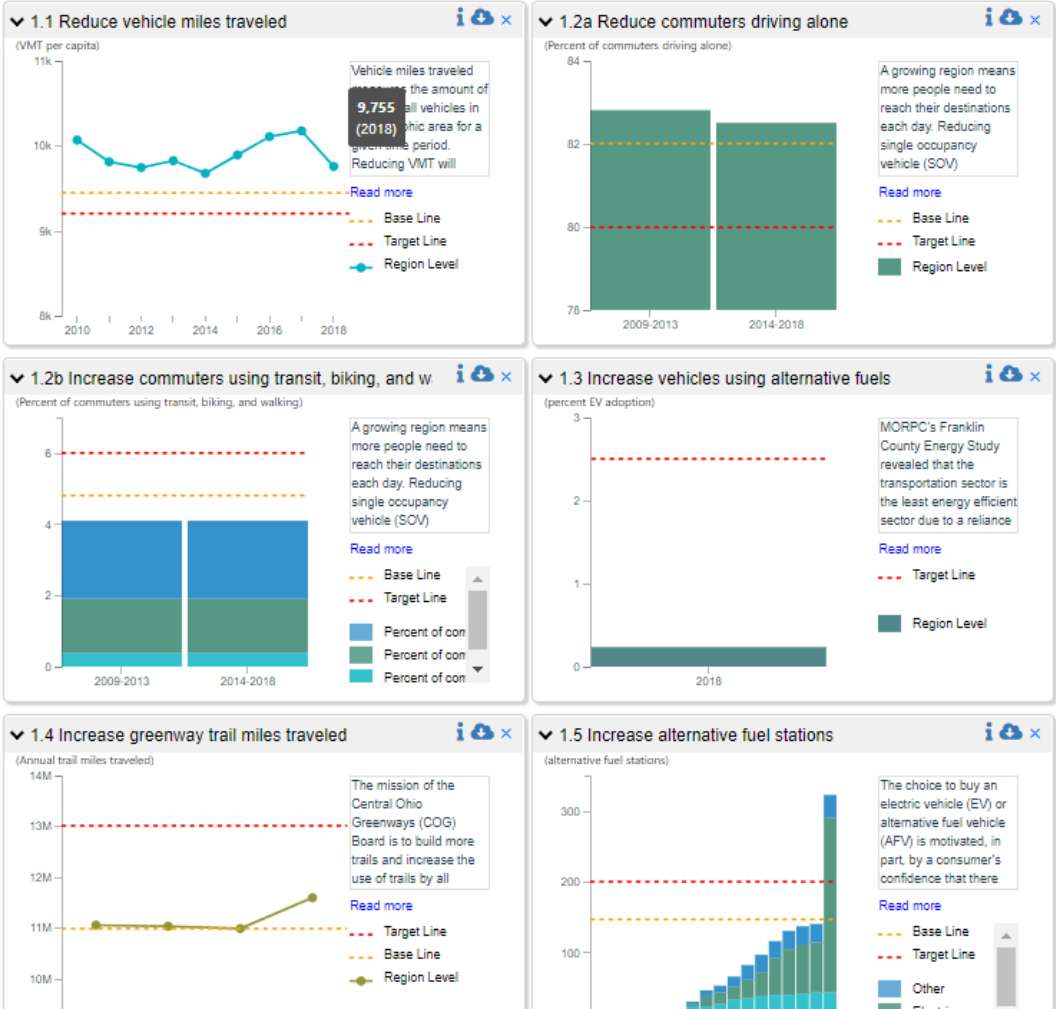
1.1 Reduce vehicle miles traveled

(VMT per capita)

11k
10k
9k
8k
2010 2012 2014 2016 2018

Vehicle miles traveled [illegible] the amount of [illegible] all vehicles in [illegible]phic area for a given time period. Reducing VMT will

9,755
(2018)

Read more

Base Line
Target Line
Region Level

1.2a Reduce commuters driving alone

(Percent of commuters driving alone)

84
82
80
78
2009-2013 2014-2018

A growing region means more people need to reach their destinations each day. Reducing single occupancy vehicle (SOV)

Read more

Base Line
Target Line
Region Level

1.2b Increase commuters using transit, biking, and w

(Percent of commuters using transit, biking, and walking)

6
4
2
0
2009-2013 2014-2018

A growing region means more people need to reach their destinations each day. Reducing single occupancy vehicle (SOV)

Read more

Base Line
Target Line
Percent of com
Percent of com
Percent of com

1.3 Increase vehicles using alternative fuels

(percent EV adoption)

3
2
1
0
2018

MORPC's Franklin County Energy Study revealed that the transportation sector is the least energy efficient sector due to a reliance

Read more

Target Line
Region Level

1.4 Increase greenway trail miles traveled

(Annual trail miles traveled)

14M
13M
12M
11M
10M

The mission of the Central Ohio Greenways (COG) Board is to build more trails and increase the use of trails by all

Read more

Target Line
Base Line
Region Level

1.5 Increase alternative fuel stations

(alternative fuel stations)

300
200
100

The choice to buy an electric vehicle (EV) or alternative fuel vehicle (AFV) is motivated, in part, by a consumer's confidence that there

Read more

Base Line
Target Line
Other
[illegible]